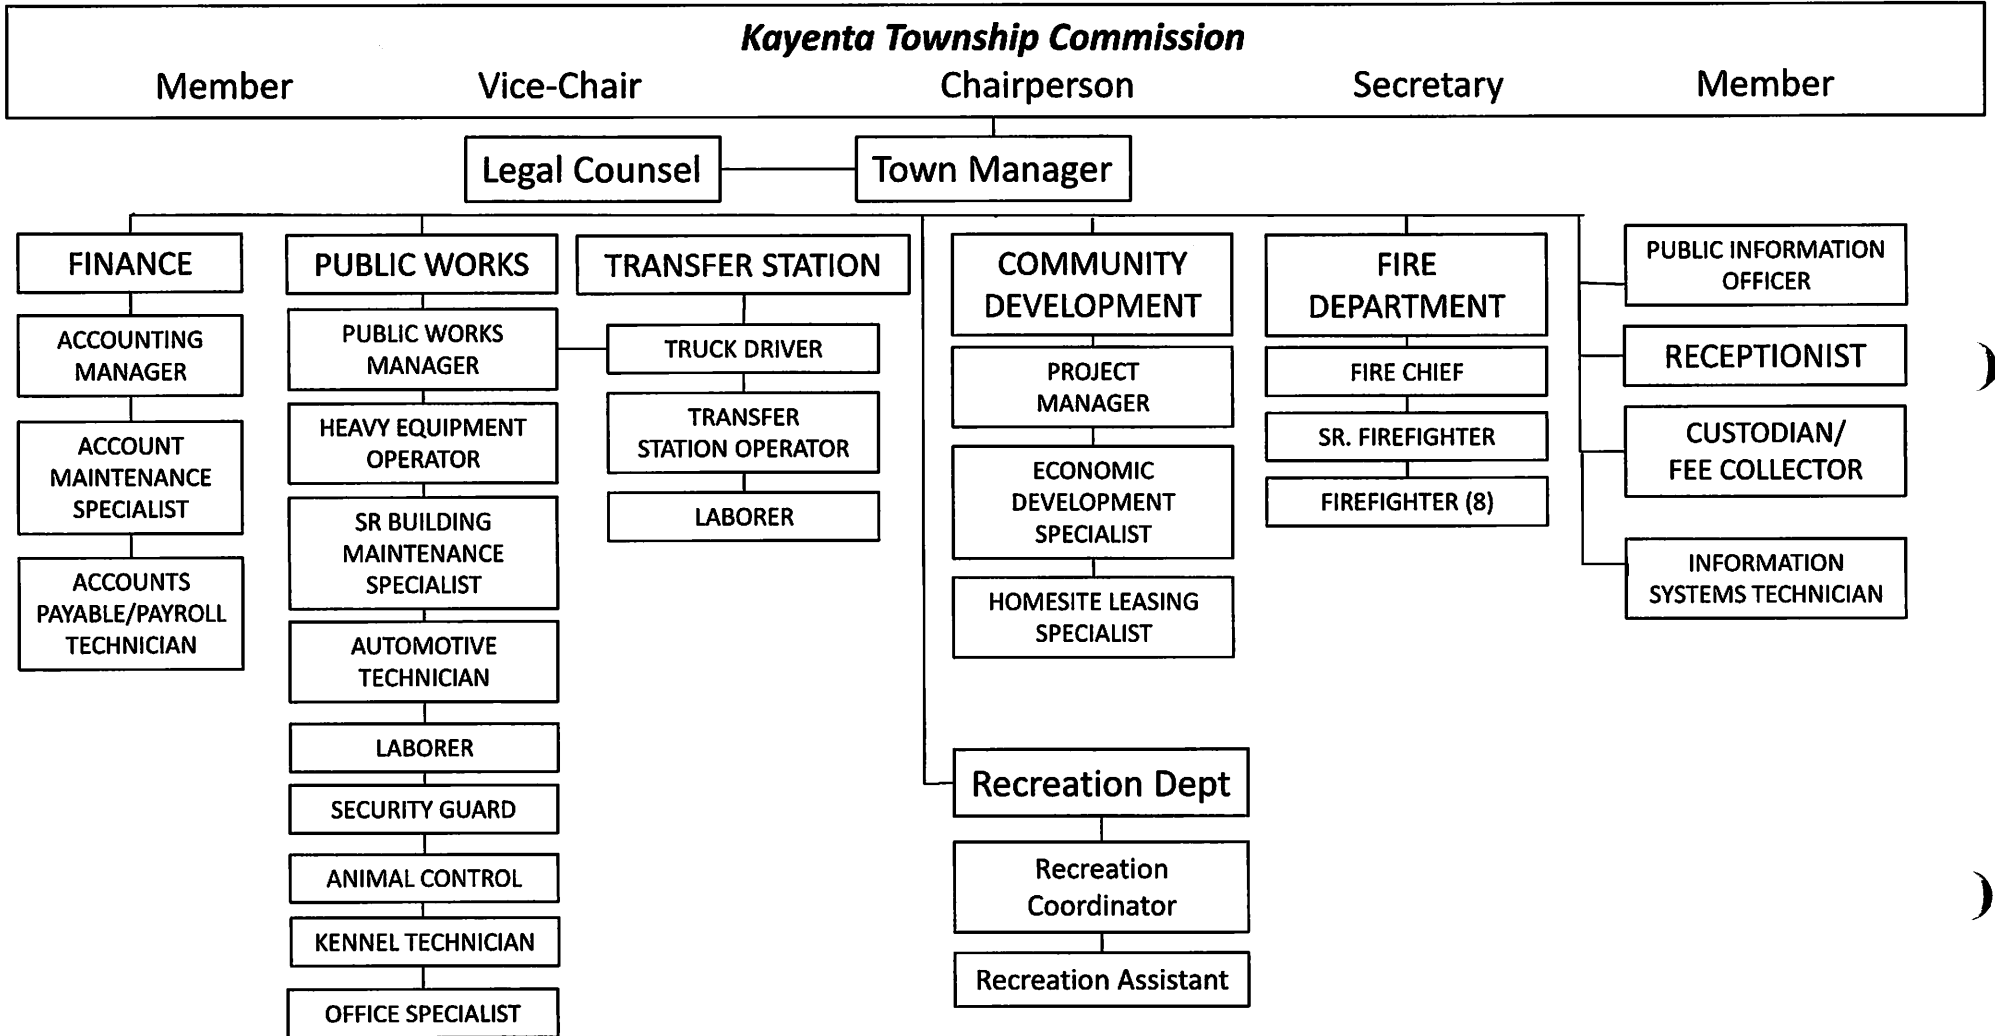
Kayenta Township Commission

Member Vice-Chair Chairperson Secretary Member

Legal Counsel

Town Manager

FINANCE

ACCOUNTING MANAGER

ACCOUNT MAINTENANCE SPECIALIST

ACCOUNTS PAYABLE/PAYROLL TECHNICIAN

PUBLIC WORKS

PUBLIC WORKS MANAGER

HEAVY EQUIPMENT OPERATOR

SR BUILDING MAINTENANCE SPECIALIST

AUTOMOTIVE TECHNICIAN

LABORER

SECURITY GUARD

ANIMAL CONTROL

KENNEL TECHNICIAN

OFFICE SPECIALIST

TRANSFER STATION

TRUCK DRIVER

TRANSFER STATION OPERATOR

LABORER

COMMUNITY DEVELOPMENT

PROJECT MANAGER

ECONOMIC DEVELOPMENT SPECIALIST

HOMESITE LEASING SPECIALIST

FIRE DEPARTMENT

FIRE CHIEF

SR. FIREFIGHTER

FIREFIGHTER (8)

PUBLIC INFORMATION OFFICER

RECEPTIONIST

CUSTODIAN/ FEE COLLECTOR

INFORMATION SYSTEMS TECHNICIAN

Recreation Dept

Recreation Coordinator

Recreation Assistant